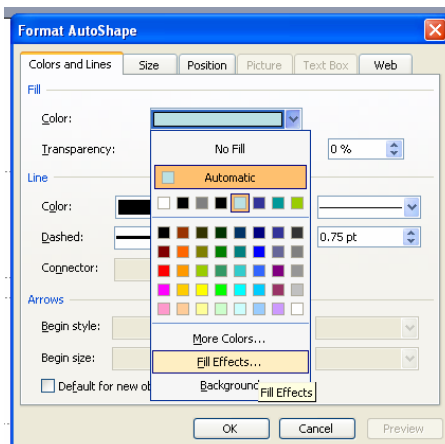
Format AutoShape

Colors and Lines
Size
Position
Picture
Text Box
Web

Fill
Color:
Transparency:
0 %

Line
Color:
Dashed:
0.75 pt
Connector:

Arrows
Begin style:
Begin size:
Default for new ob

No Fill
Automatic
More Colors...
Fill Effects...
Background
Fill Effects

OK
Cancel
Preview